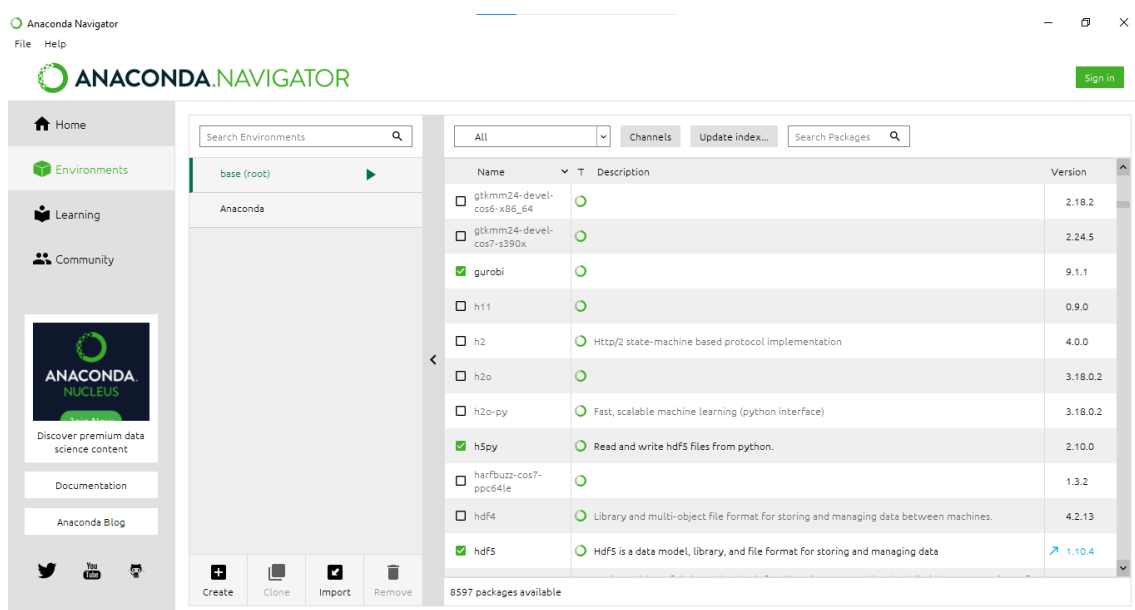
Anaconda Navigator
File Help

ANACONDA.NAVIGATOR

Sign in

Home
Environments
Learning
Community

ANACONDA. NUCLEUS
Join Now
Discover premium data science content

Documentation
Anaconda Blog

Search Environments
base (root)
Anaconda

Create Clone Import Remove

All
Channels
Update index...
Search Packages

| Name | T | Description | Version |
|---|---|---|---|
| gtkmm24-devel-cos6-x86_64 | | | 2.18.2 |
| gtkmm24-devel-cos7-s390x | | | 2.24.5 |
| gurobi | | | 9.1.1 |
| h11 | | | 0.9.0 |
| h2 | | Http/2 state-machine based protocol implementation | 4.0.0 |
| h2o | | | 3.18.0.2 |
| h2o-py | | Fast, scalable machine learning (python interface) | 3.18.0.2 |
| h5py | | Read and write hdf5 files from python. | 2.10.0 |
| harfbuzz-cos7-ppc64le | | | 1.3.2 |
| hdf4 | | Library and multi-object file format for storing and managing data between machines. | 4.2.13 |
| hdf5 | | Hdf5 is a data model, library, and file format for storing and managing data | 1.10.4 |

8597 packages available